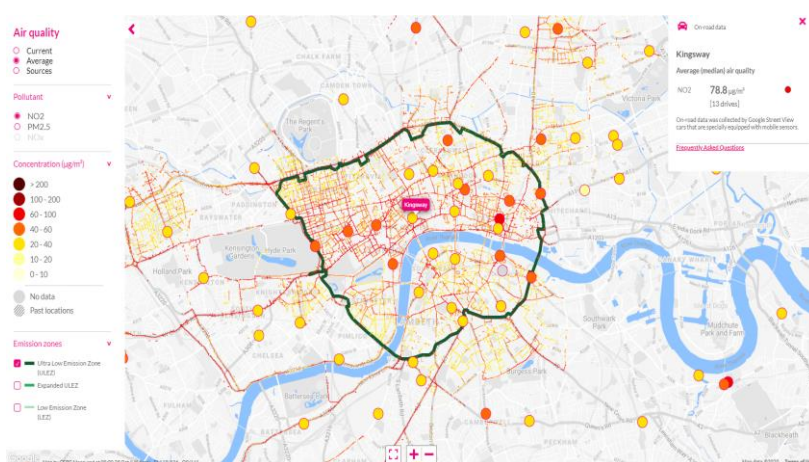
Air quality
Current
Average
Sources

Pollutant
NO2
PM2.5
NOx

Concentration (µg/m³)
> 200
100 - 200
60 - 100
40 - 60
20 - 40
10 - 20
0 - 10
No data
Past locations

Emission zones
Ultra Low Emission Zone (ULEZ)
Expanded ULEZ
Low Emission Zone (LEZ)

On-road data
Kingsway
Average (median) air quality
NO2 78.8 µg/m³
[13 drives]
On-road data was collected by Google Street View cars that are specially equipped with mobile sensors.
Frequently Asked Questions

Kingsway
CHALK FARM
The Regent's Park
Victoria Park
Kensington Gardens
Hyde Park
Holland Park
Southwark Park
Mudchute Park and Farm
Burgess Park
CHELSEA
Battersea Park
Blackheath
Google